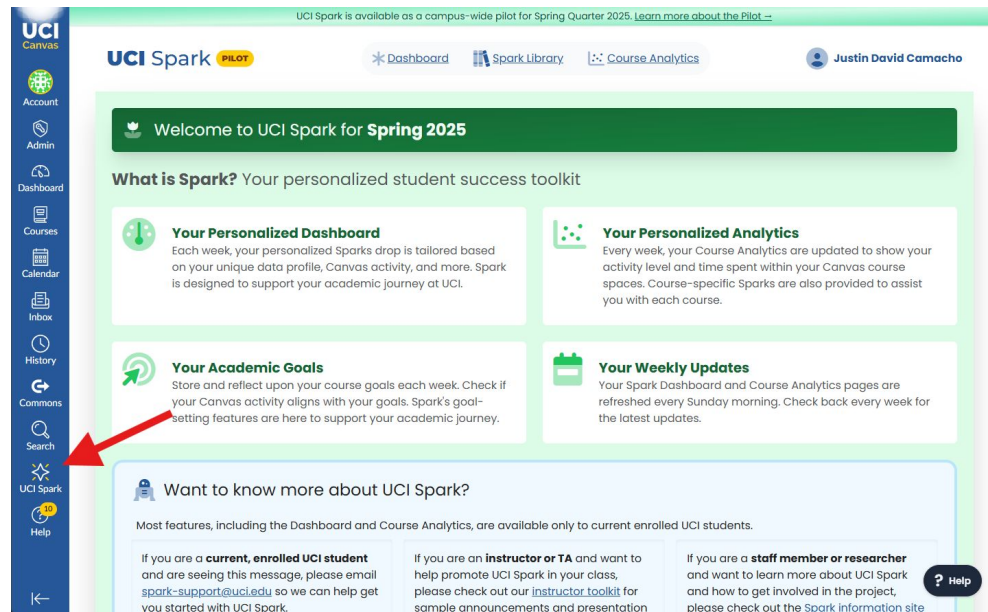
UCI Canvas

Account

Admin

Dashboard

Courses

Calendar

Inbox

History

Commons

Search

UCI Spark

10
Help

UCI Spark is available as a campus-wide pilot for Spring Quarter 2025. Learn more about the Pilot →

UCI Spark PILOT

Dashboard Spark Library Course Analytics

Justin David Camacho

Welcome to UCI Spark for Spring 2025

What is Spark? Your personalized student success toolkit

Your Personalized Dashboard
Each week, your personalized Sparks drop is tailored based on your unique data profile, Canvas activity, and more. Spark is designed to support your academic journey at UCI.

Your Personalized Analytics
Every week, your Course Analytics are updated to show your activity level and time spent within your Canvas course spaces. Course-specific Sparks are also provided to assist you with each course.

Your Academic Goals
Store and reflect upon your course goals each week. Check if your Canvas activity aligns with your goals. Spark's goal-setting features are here to support your academic journey.

Your Weekly Updates
Your Spark Dashboard and Course Analytics pages are refreshed every Sunday morning. Check back every week for the latest updates.

Want to know more about UCI Spark?

Most features, including the Dashboard and Course Analytics, are available only to current enrolled UCI students.

If you are a current, enrolled UCI student and are seeing this message, please email spark-support@uci.edu so we can help get you started with UCI Spark.

If you are an instructor or TA and want to help promote UCI Spark in your class, please check out our instructor toolkit for sample announcements and presentation

If you are a staff member or researcher and want to learn more about UCI Spark and how to get involved in the project, please check out the Spark information site

? Help